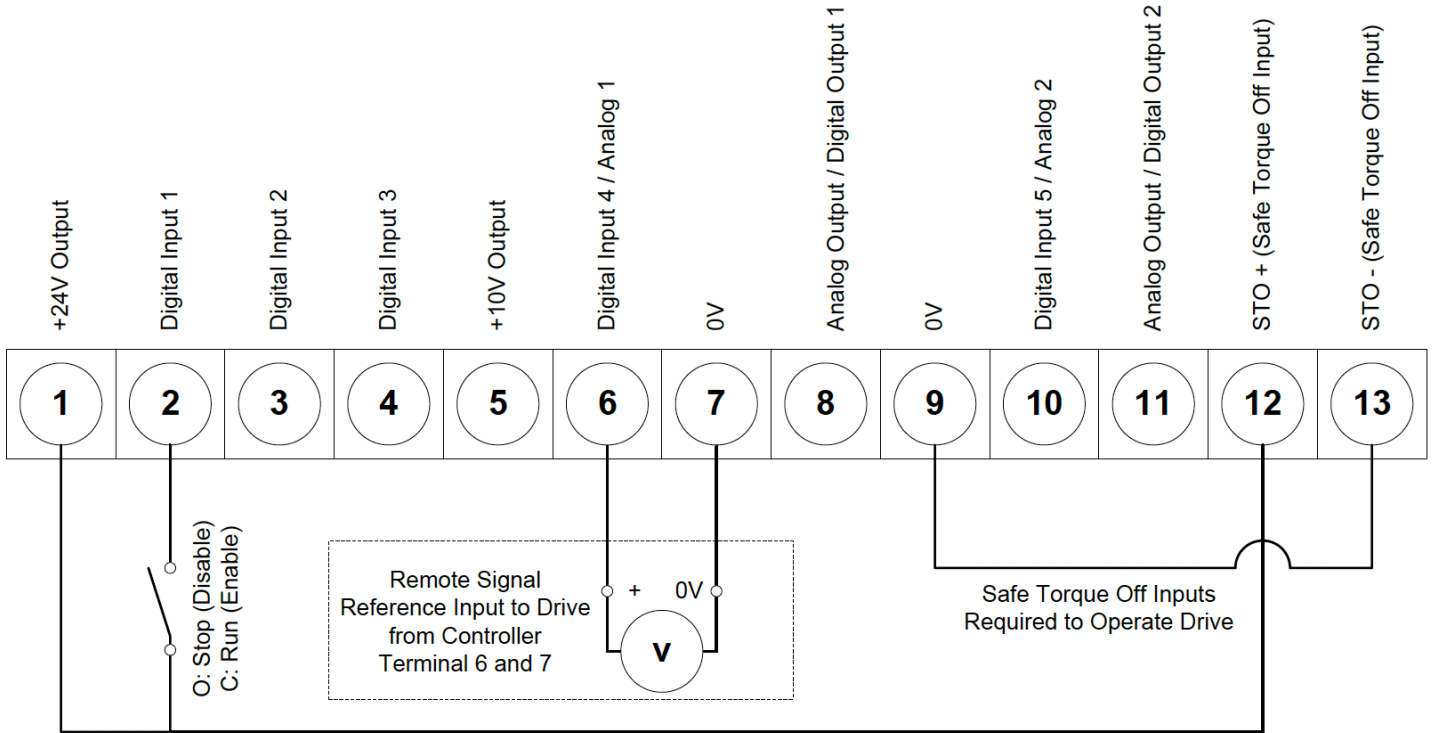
+24V Output
Digital Input 1
Digital Input 2
Digital Input 3
+10V Output
Digital Input 4 / Analog 1
0V
Analog Output / Digital Output 1
0V
Digital Input 5 / Analog 2
Analog Output / Digital Output 2
STO + (Safe Torque Off Input)
STO - (Safe Torque Off Input)

| 1 | 2 | 3 | 4 | 5 | 6 | 7 | 8 | 9 | 10 | 11 | 12 | 13 |
|---|---|---|---|---|---|---|---|---|---|---|---|---|

O: Stop (Disable)
C: Run (Enable)

Remote Signal Reference Input to Drive from Controller Terminal 6 and 7

+ 0V

V

Safe Torque Off Inputs Required to Operate Drive